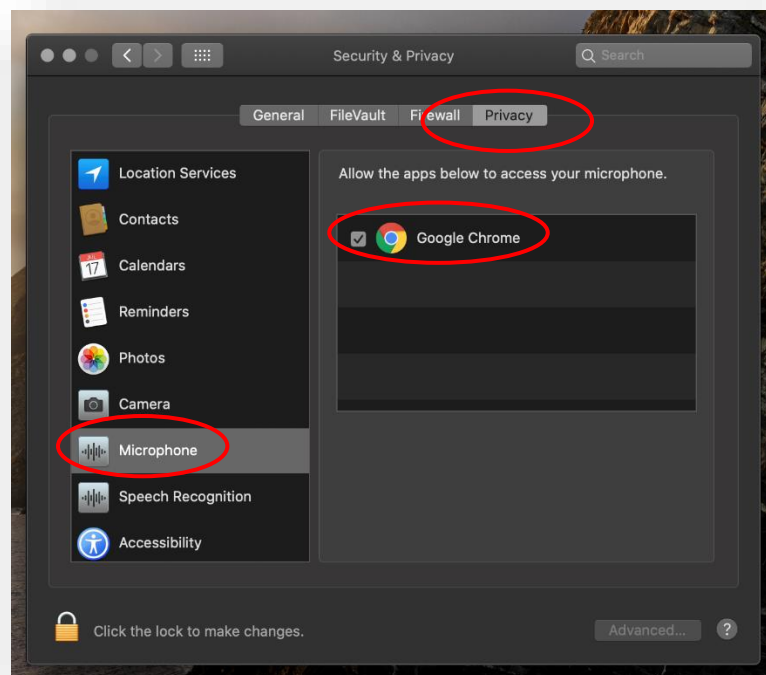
Security & Privacy

Search

General FileVault Firewall Privacy

Location Services
Contacts
JUL 17 Calendars
Reminders
Photos
Camera
Microphone
Speech Recognition
Accessibility

Allow the apps below to access your microphone.

Google Chrome

Click the lock to make changes.

Advanced...

?